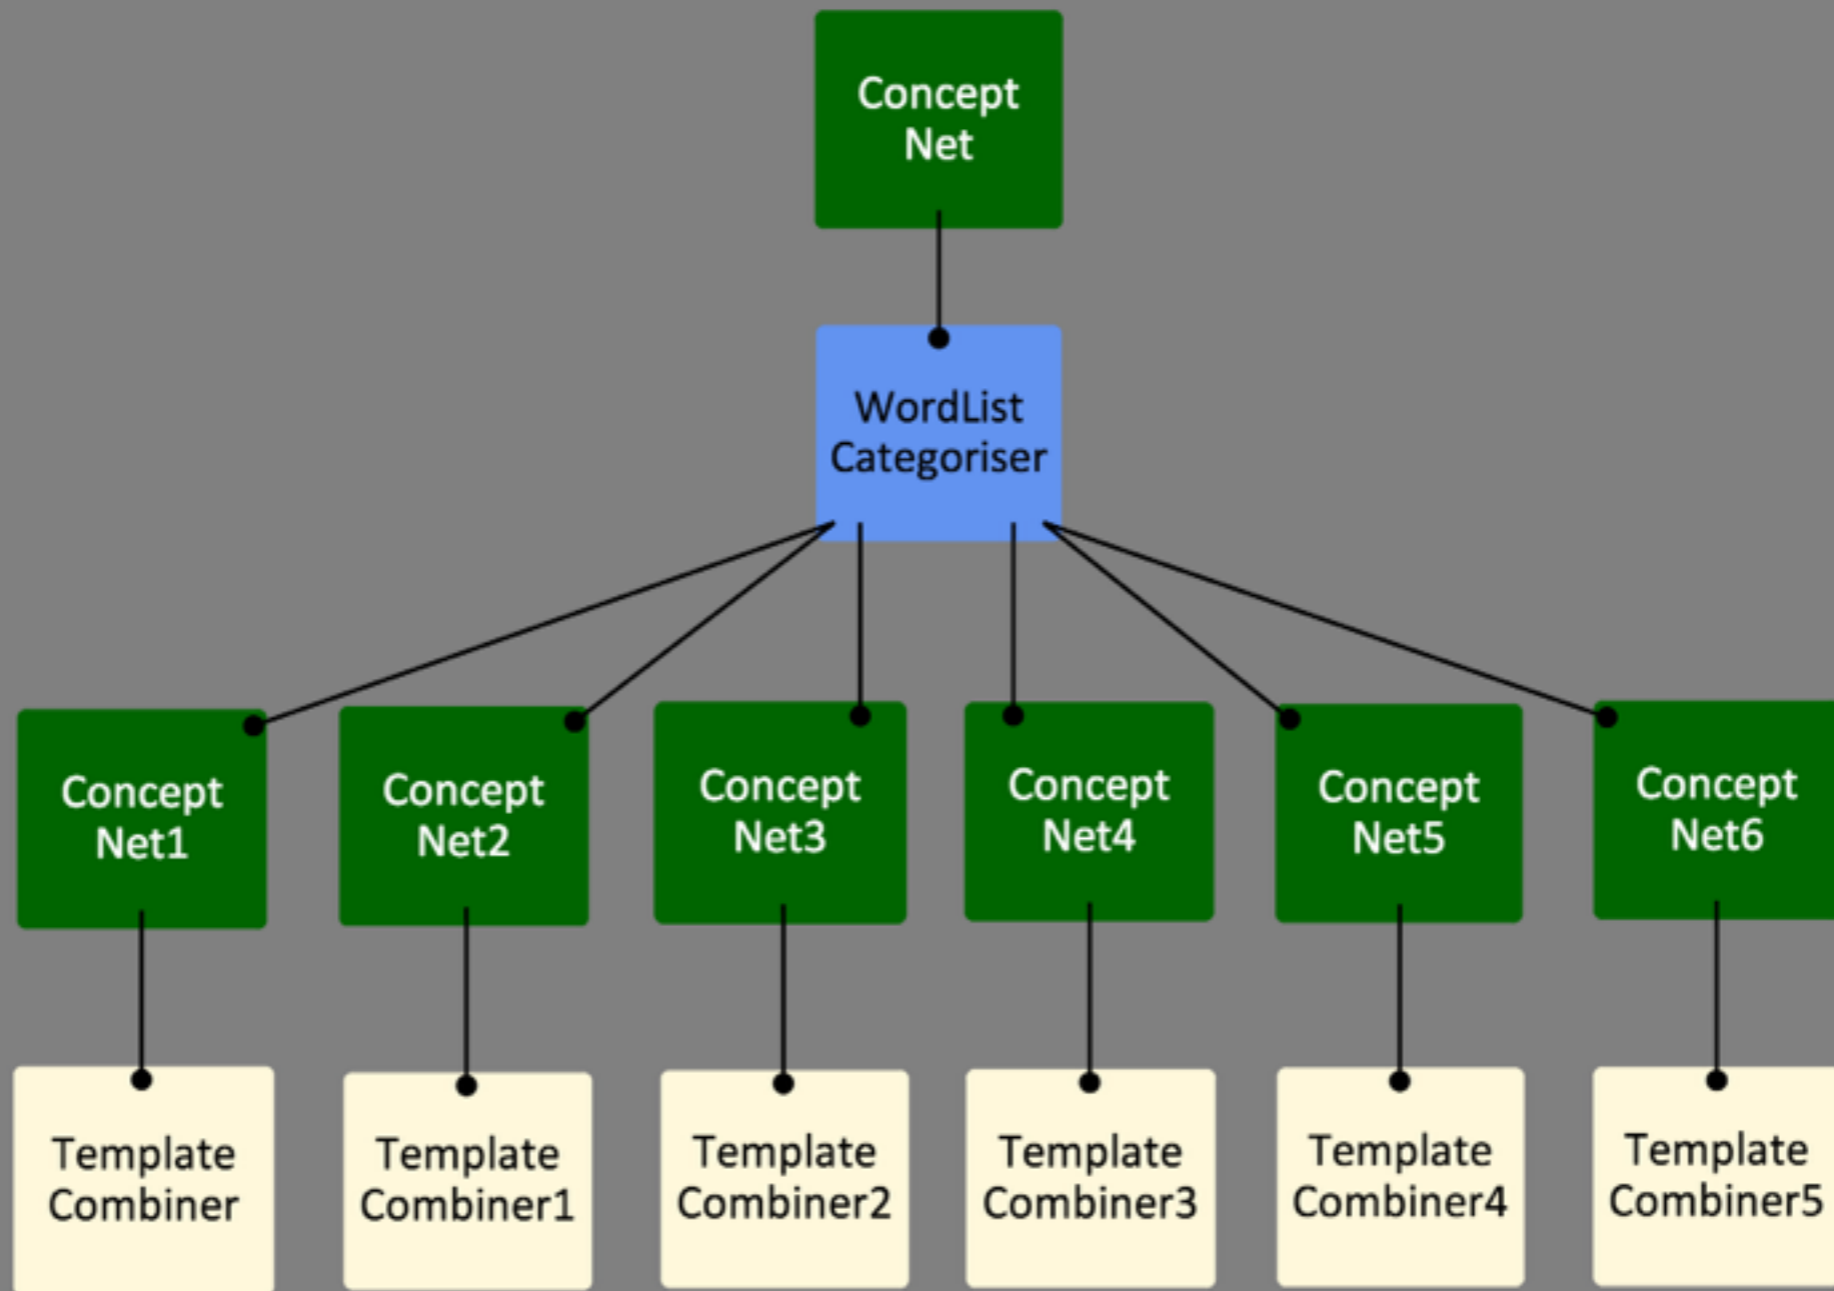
Concept Net

WordList Categoriser

Concept Net1

Concept Net2

Concept Net3

Concept Net4

Concept Net5

Concept Net6

Template Combiner

Template Combiner1

Template Combiner2

Template Combiner3

Template Combiner4

Template Combiner5